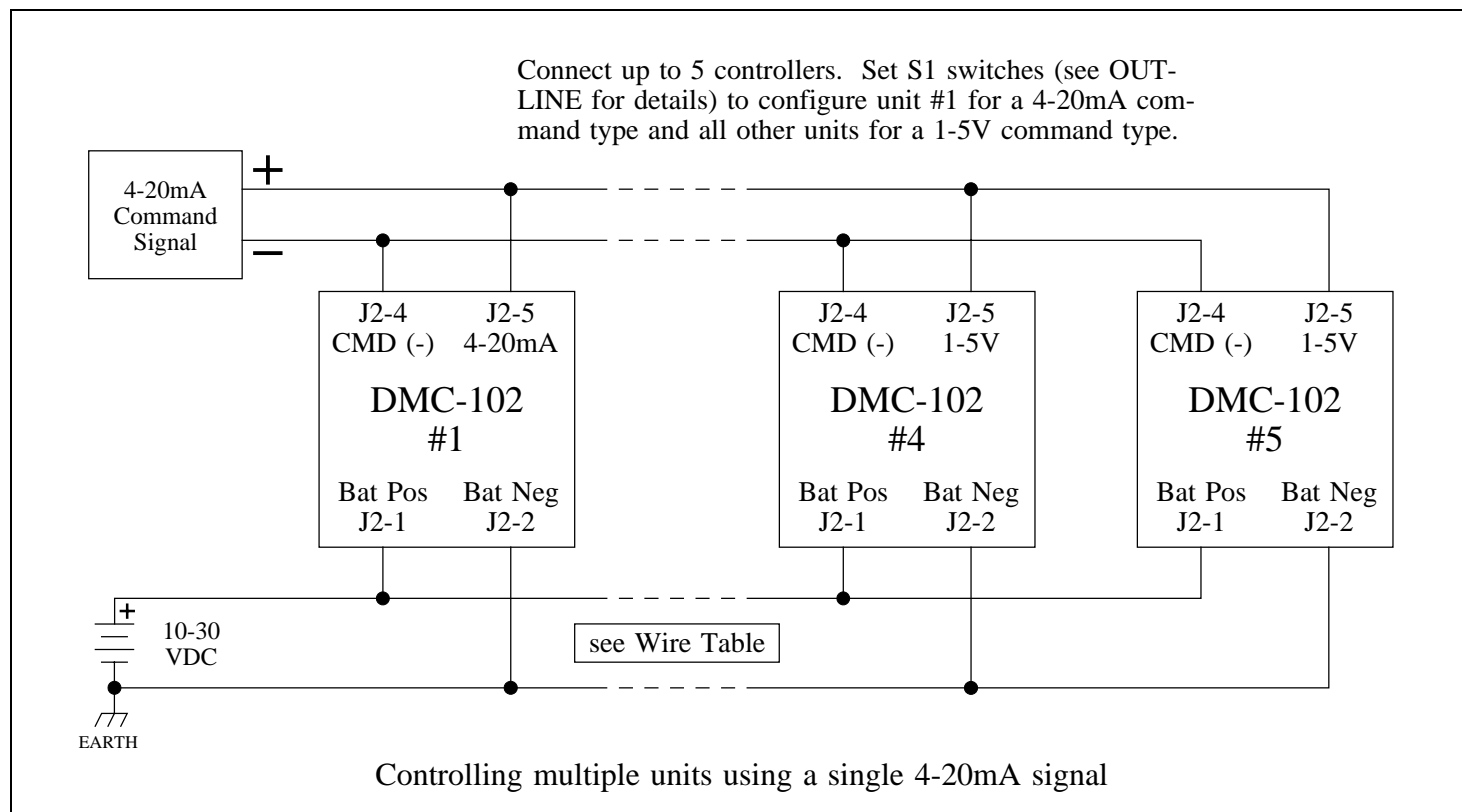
Connect up to 5 controllers. Set S1 switches (see OUTLINE for details) to configure unit #1 for a 4-20mA command type and all other units for a 1-5V command type.

4-20mA Command Signal

+

–

J2-4 CMD (-)

J2-5 4-20mA

DMC-102 #1

Bat Pos J2-1

Bat Neg J2-2

J2-4 CMD (-)

J2-5 1-5V

DMC-102 #4

Bat Pos J2-1

Bat Neg J2-2

J2-4 CMD (-)

J2-5 1-5V

DMC-102 #5

Bat Pos J2-1

Bat Neg J2-2

+

10-30 VDC

see Wire Table

EARTH

Controlling multiple units using a single 4-20mA signal